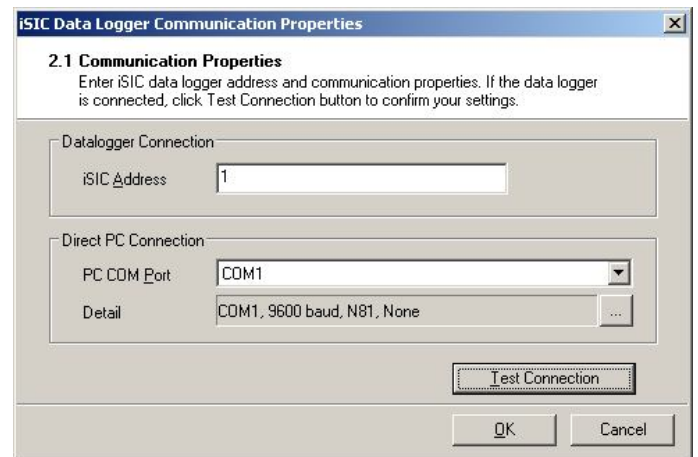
iSIC Data Logger Communication Properties

2.1 Communication Properties
Enter iSIC data logger address and communication properties. If the data logger is connected, click Test Connection button to confirm your settings.

Datalogger Connection

iSIC Address 1

Direct PC Connection

PC COM Port COM1

Detail COM1, 9600 baud, N81, None ...

Test Connection

OK Cancel